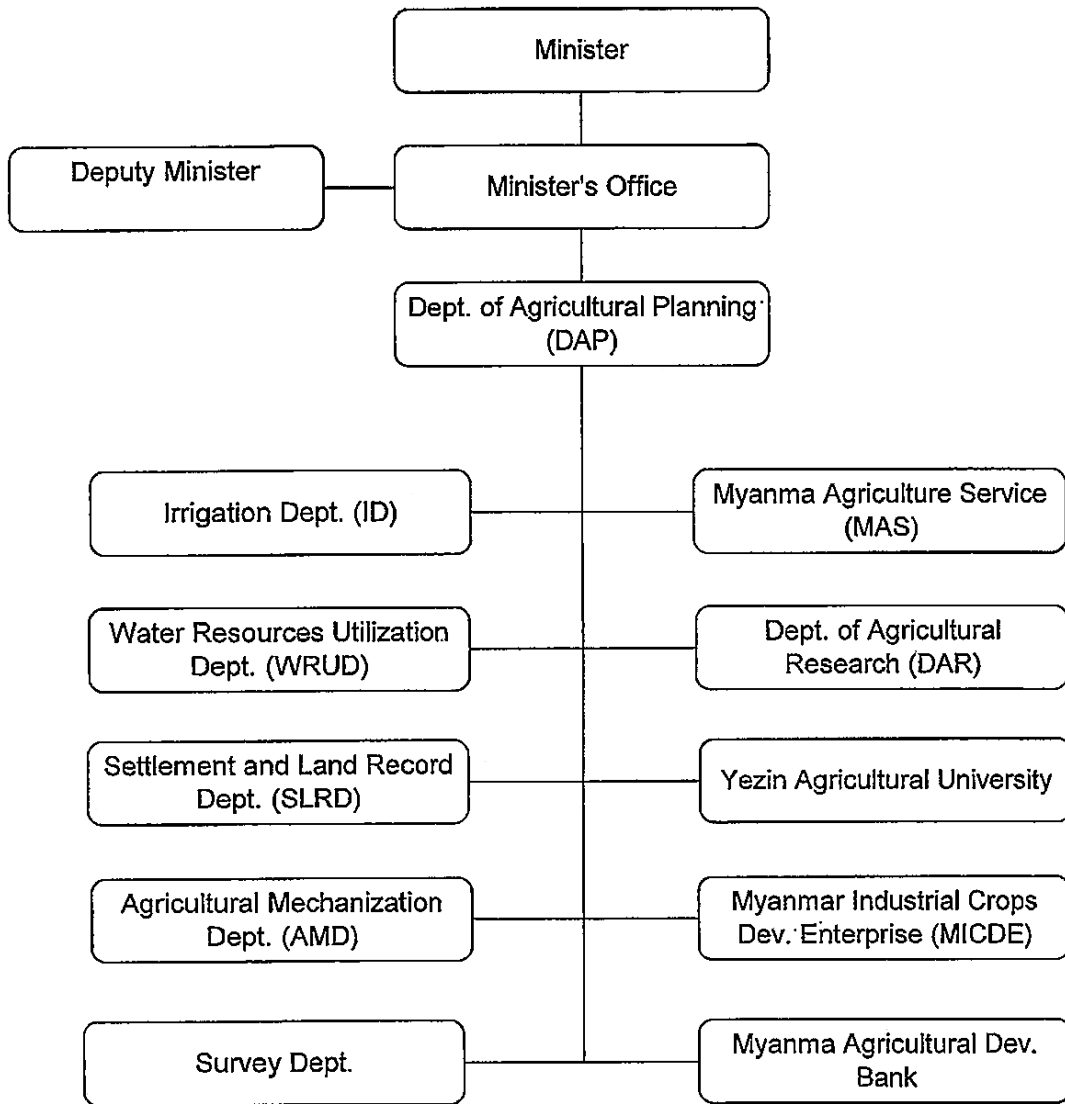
Minister

Deputy Minister

Minister's Office

Dept. of Agricultural Planning (DAP)

Irrigation Dept. (ID)

Myanma Agriculture Service (MAS)

Water Resources Utilization Dept. (WRUD)

Dept. of Agricultural Research (DAR)

Settlement and Land Record Dept. (SLRD)

Yezin Agricultural University

Agricultural Mechanization Dept. (AMD)

Myanmar Industrial Crops Dev. Enterprise (MICDE)

Survey Dept.

Myanma Agricultural Dev. Bank